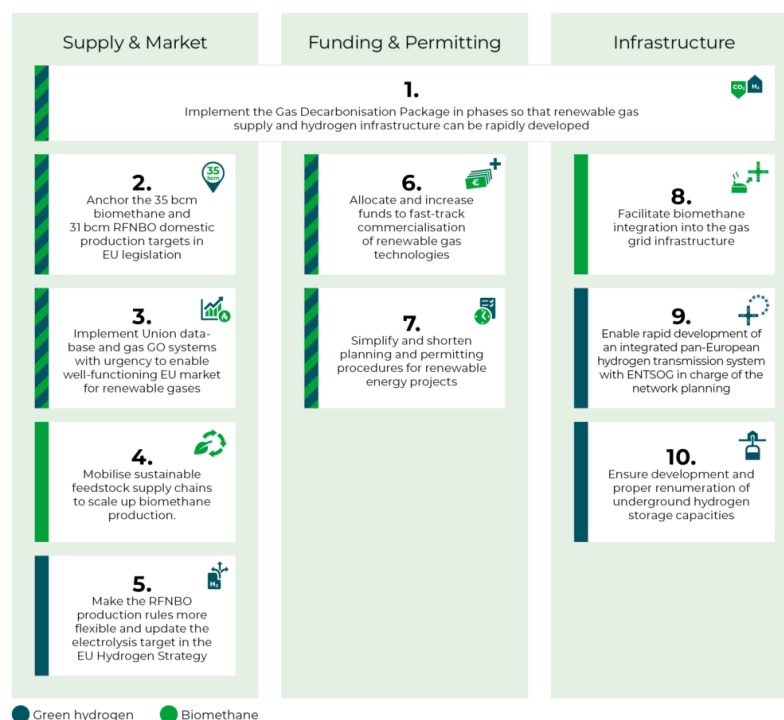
Supply & Market

Funding & Permitting

Infrastructure

1.

$CO_2$ $H_2$

Implement the Gas Decarbonisation Package in phases so that renewable gas supply and hydrogen infrastructure can be rapidly developed

2.

35 bcm

Anchor the 35 bcm biomethane and 31 bcm RFNBO domestic production targets in EU legislation

3.

Implement Union database and gas GO systems with urgency to enable well-functioning EU market for renewable gases

4.

Mobilise sustainable feedstock supply chains to scale up biomethane production.

5.

$H_2$

Make the RFNBO production rules more flexible and update the electrolysis target in the EU Hydrogen Strategy

6.

€

Allocate and increase funds to fast-track commercialisation of renewable gas technologies

7.

Simplify and shorten planning and permitting procedures for renewable energy projects

8.

Facilitate biomethane integration into the gas grid infrastructure

9.

Enable rapid development of an integrated pan-European hydrogen transmission system with ENTSOG in charge of the network planning

10.

Ensure development and proper renumeration of underground hydrogen storage capacities

Green hydrogen

Biomethane